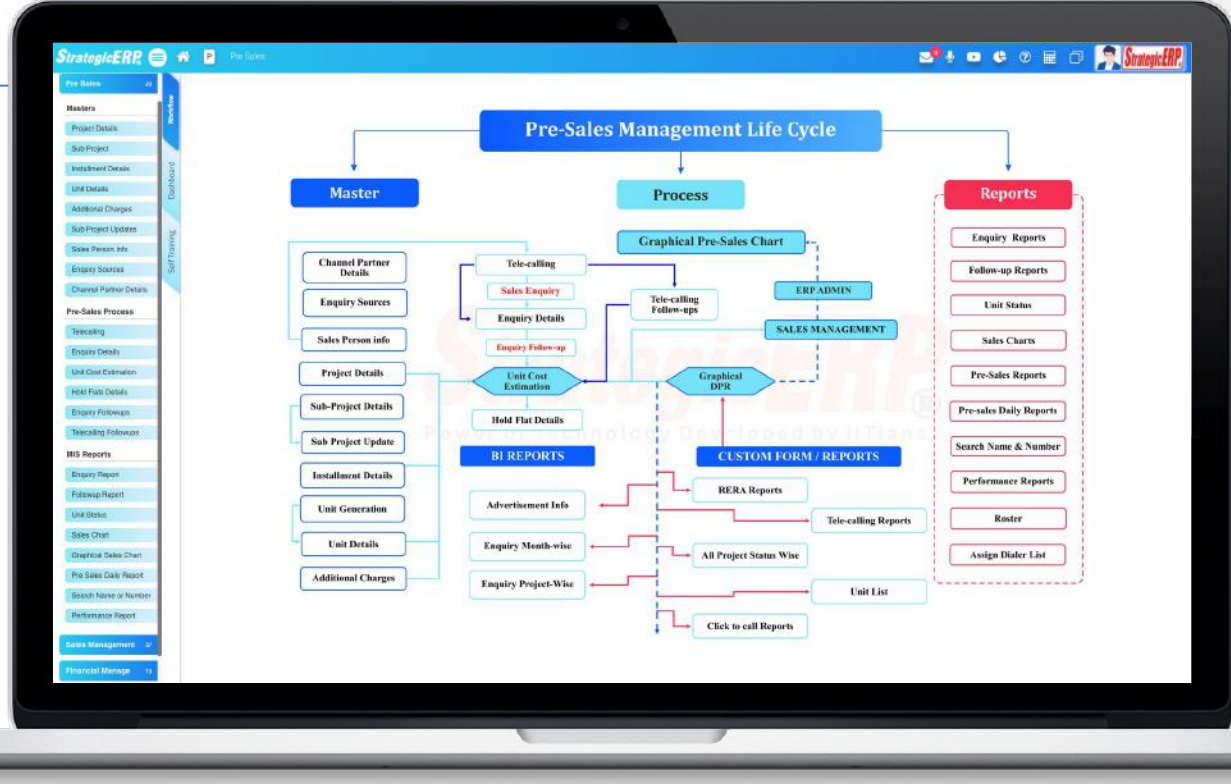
StrategicERP Pre Sales

StrategicERP

Pre Sales 23

Masters

Project Details

Sub Project

Installment Details

Unit Details

Additional Charges

Sub Project Updates

Sales Person Info

Enquiry Sources

Channel Partner Details

Pre-Sales Process

Telecaling

Enquiry Details

Unit Cost Estimation

Hold Flats Details

Enquiry Followups

Telecalling Followups

MIS Reports

Enquiry Report

Followup Report

Unit Status

Sales Chart

Graphical Sales Chart

Pre Sales Daily Report

Search Name or Number

Performance Report

Sales Management 37

Financial Manage 13

Workflow

Dashboard

Self Training

Pre-Sales Management Life Cycle

Master

Process

Reports

Channel Partner Details

Enquiry Sources

Sales Person info

Project Details

Sub-Project Details

Sub Project Update

Installment Details

Unit Generation

Unit Details

Additional Charges

Graphical Pre-Sales Chart

Tele-calling

Sales Enquiry

Enquiry Details

Enquiry Follow-up

Tele-calling Follow-ups

ERP ADMIN

SALES MANAGEMENT

Unit Cost Estimation

Graphical DPR

Hold Flat Details

BI REPORTS

CUSTOM FORM / REPORTS

Advertisement Info

Enquiry Month-wise

Enquiry Project-Wise

RERA Reports

Tele-calling Reports

All Project Status Wise

Unit List

Click to call Reports

Enquiry Reports

Follow-up Reports

Unit Status

Sales Charts

Pre-Sales Reports

Pre-sales Daily Reports

Search Name & Number

Performance Reports

Roster

Assign Dialer List

StrategicERP®

Power of Technology Developed by ITTians